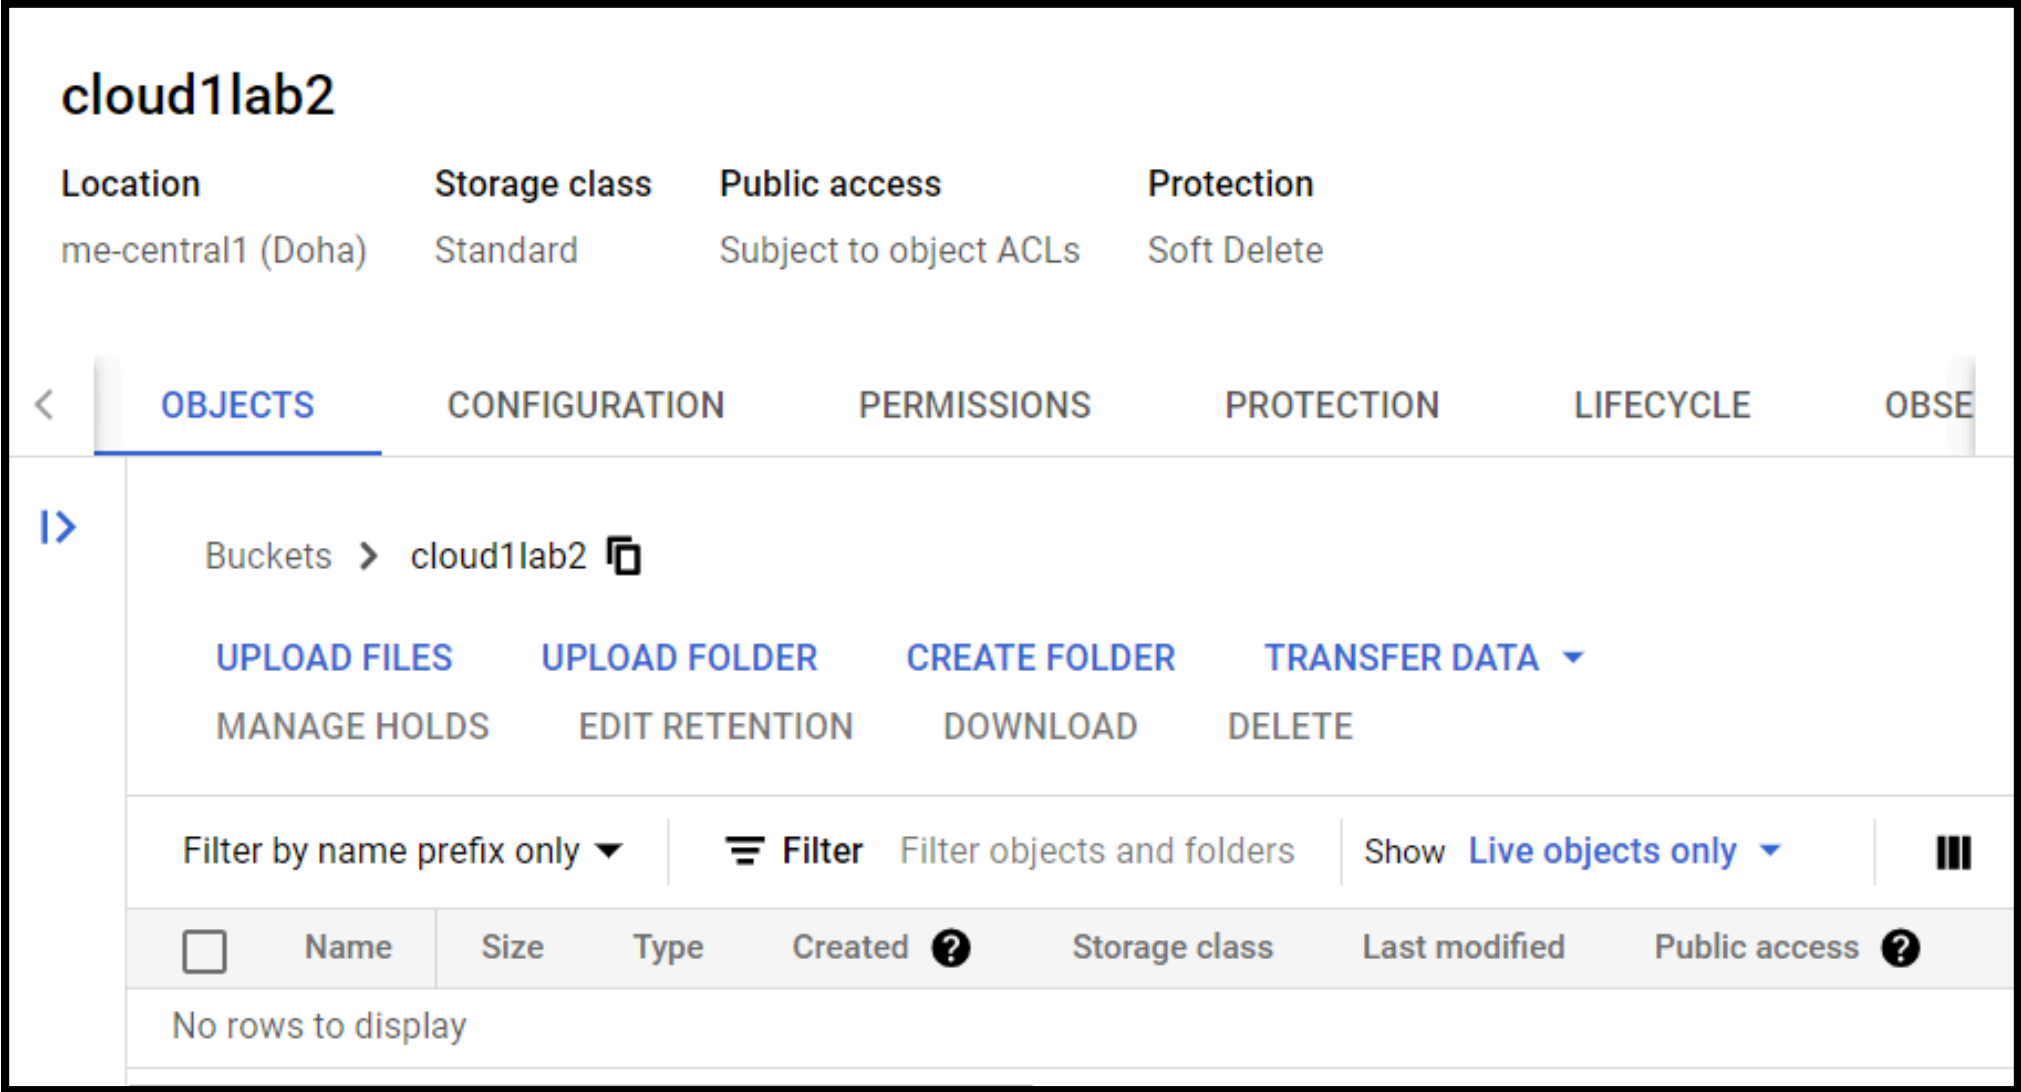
cloud1lab2

| Location | Storage class | Public access | Protection |
|---|---|---|---|
| me-central1 (Doha) | Standard | Subject to object ACLs | Soft Delete |

OBJECTS CONFIGURATION PERMISSIONS PROTECTION LIFECYCLE OBSE

Buckets > cloud1lab2

UPLOAD FILES UPLOAD FOLDER CREATE FOLDER TRANSFER DATA
MANAGE HOLDS EDIT RETENTION DOWNLOAD DELETE

Filter by name prefix only Filter Filter objects and folders Show Live objects only

| Name | Size | Type | Created | Storage class | Last modified | Public access |
|---|---|---|---|---|---|---|

No rows to display